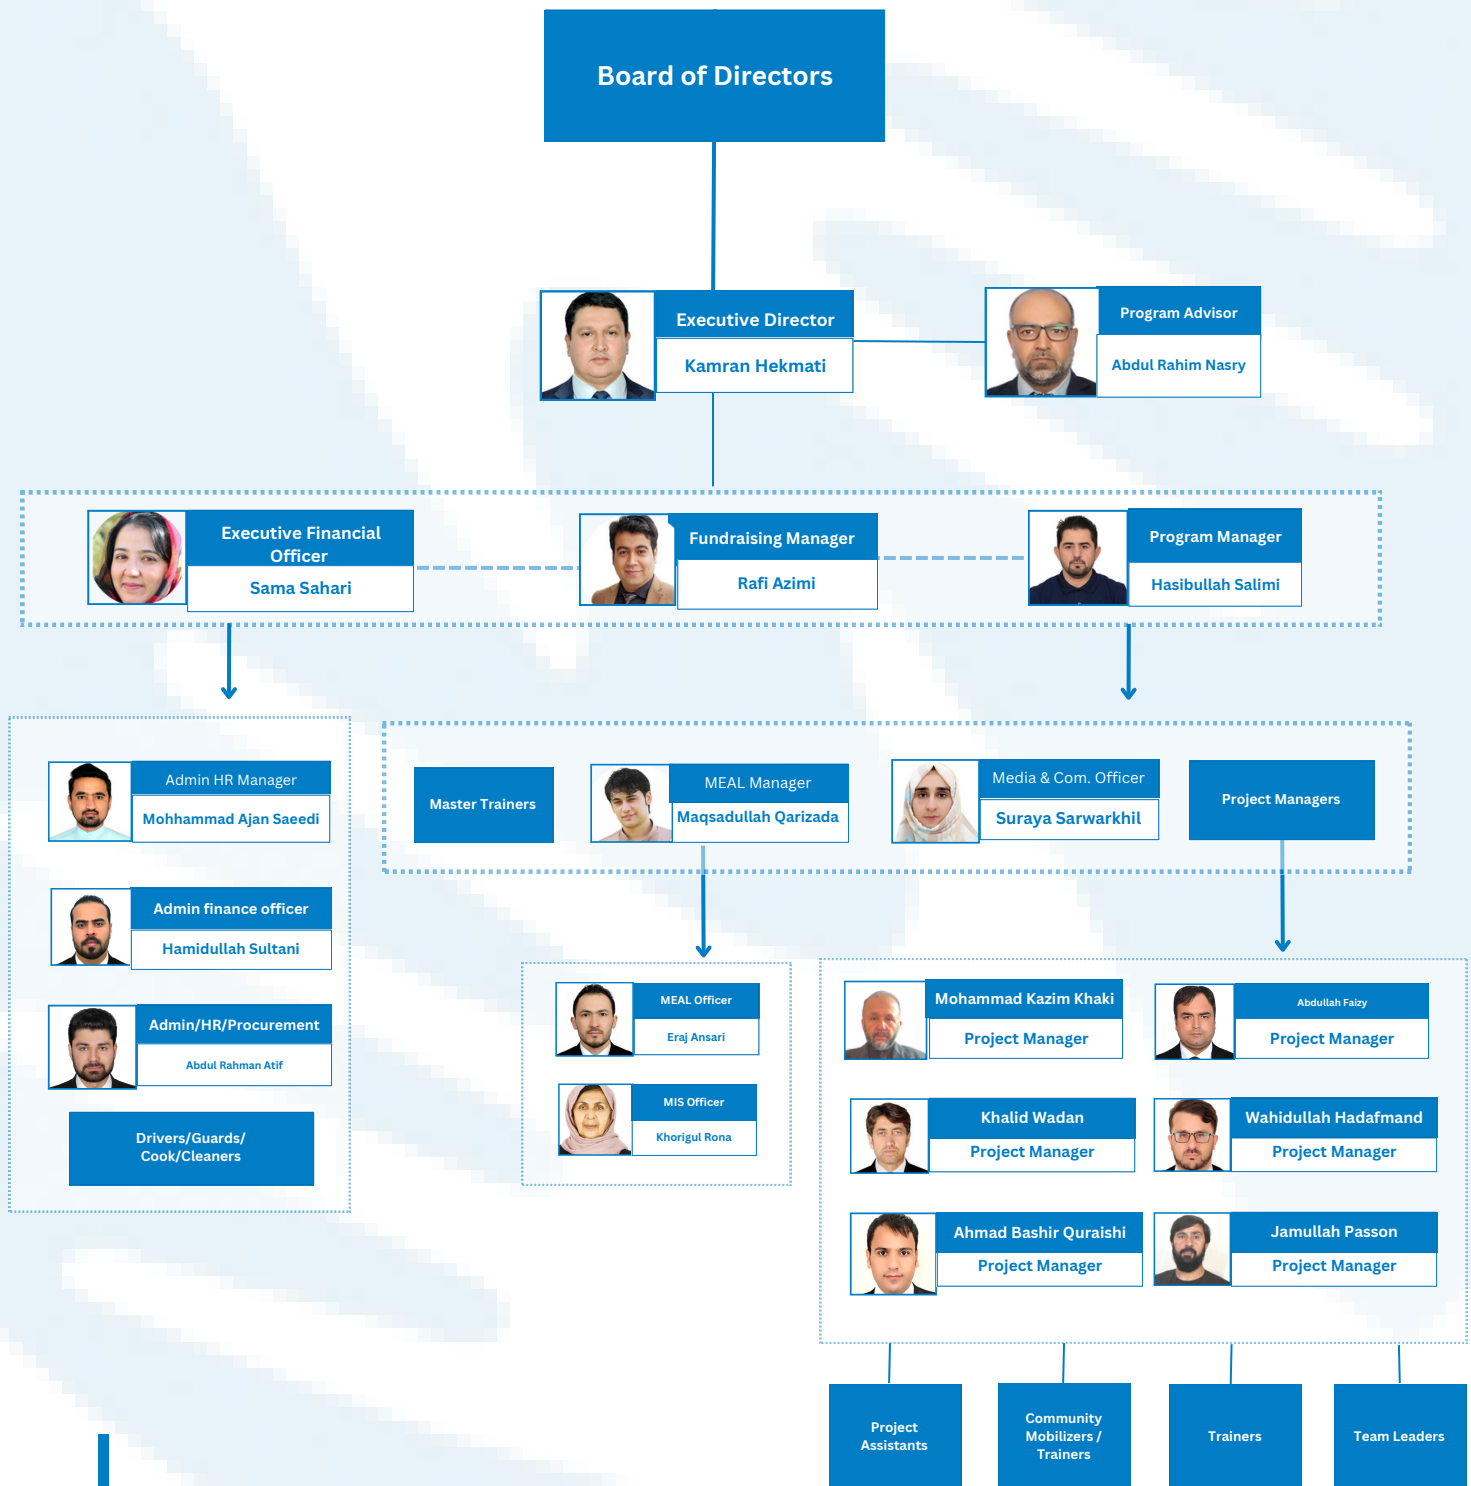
Board of Directors

Executive Director
Kamran Hekmati

Program Advisor
Abdul Rahim Nasry

Executive Financial Officer
Sama Sahari

Fundraising Manager
Rafi Azimi

Program Manager
Hasibullah Salimi

Admin HR Manager
Mohhammad Ajan Saeedi

Admin finance officer
Hamidullah Sultani

Admin/HR/Procurement
Abdul Rahman Atif

Drivers/Guards/ Cook/Cleaners

Master Trainers

MEAL Manager
Maqsadullah Qarizada

Media & Com. Officer
Suraya Sarwarkhil

Project Managers

MEAL Officer
Eraj Ansari

MIS Officer
Khorigul Rona

Mohammad Kazim Khaki
Project Manager

Abdullah Faizy
Project Manager

Khalid Wadan
Project Manager

Wahidullah Hadafmand
Project Manager

Ahmad Bashir Quraishi
Project Manager

Jamullah Passon
Project Manager

Project Assistants

Community Mobilizers / Trainers

Trainers

Team Leaders